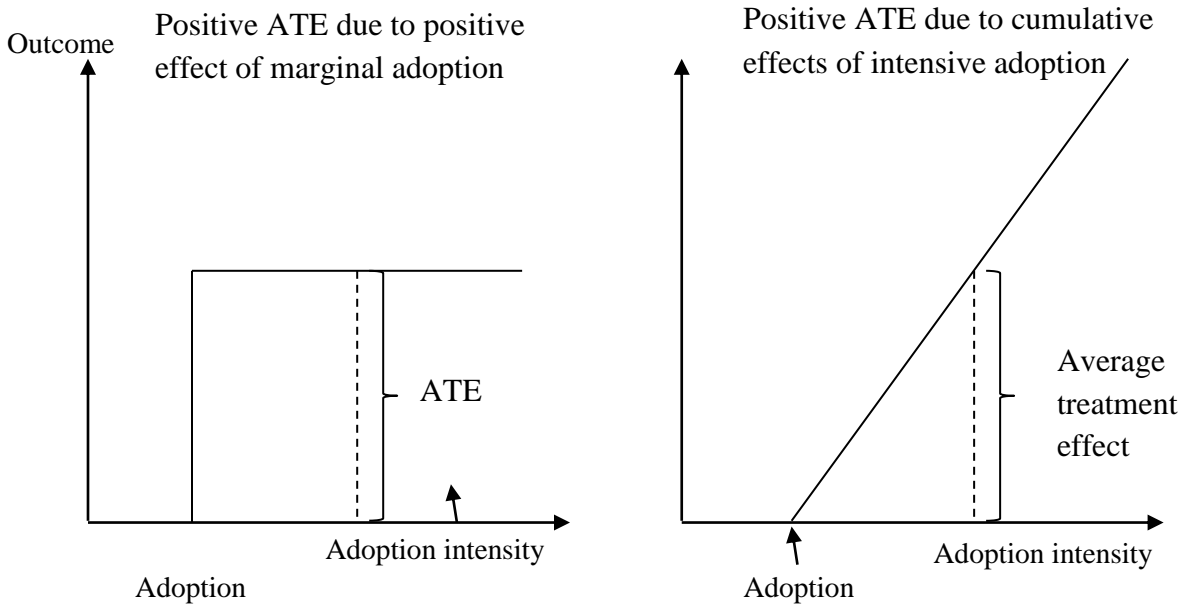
Outcome

Positive ATE due to positive effect of marginal adoption

ATE

Adoption intensity

Adoption

Positive ATE due to cumulative effects of intensive adoption

Average treatment effect

Adoption intensity

Adoption